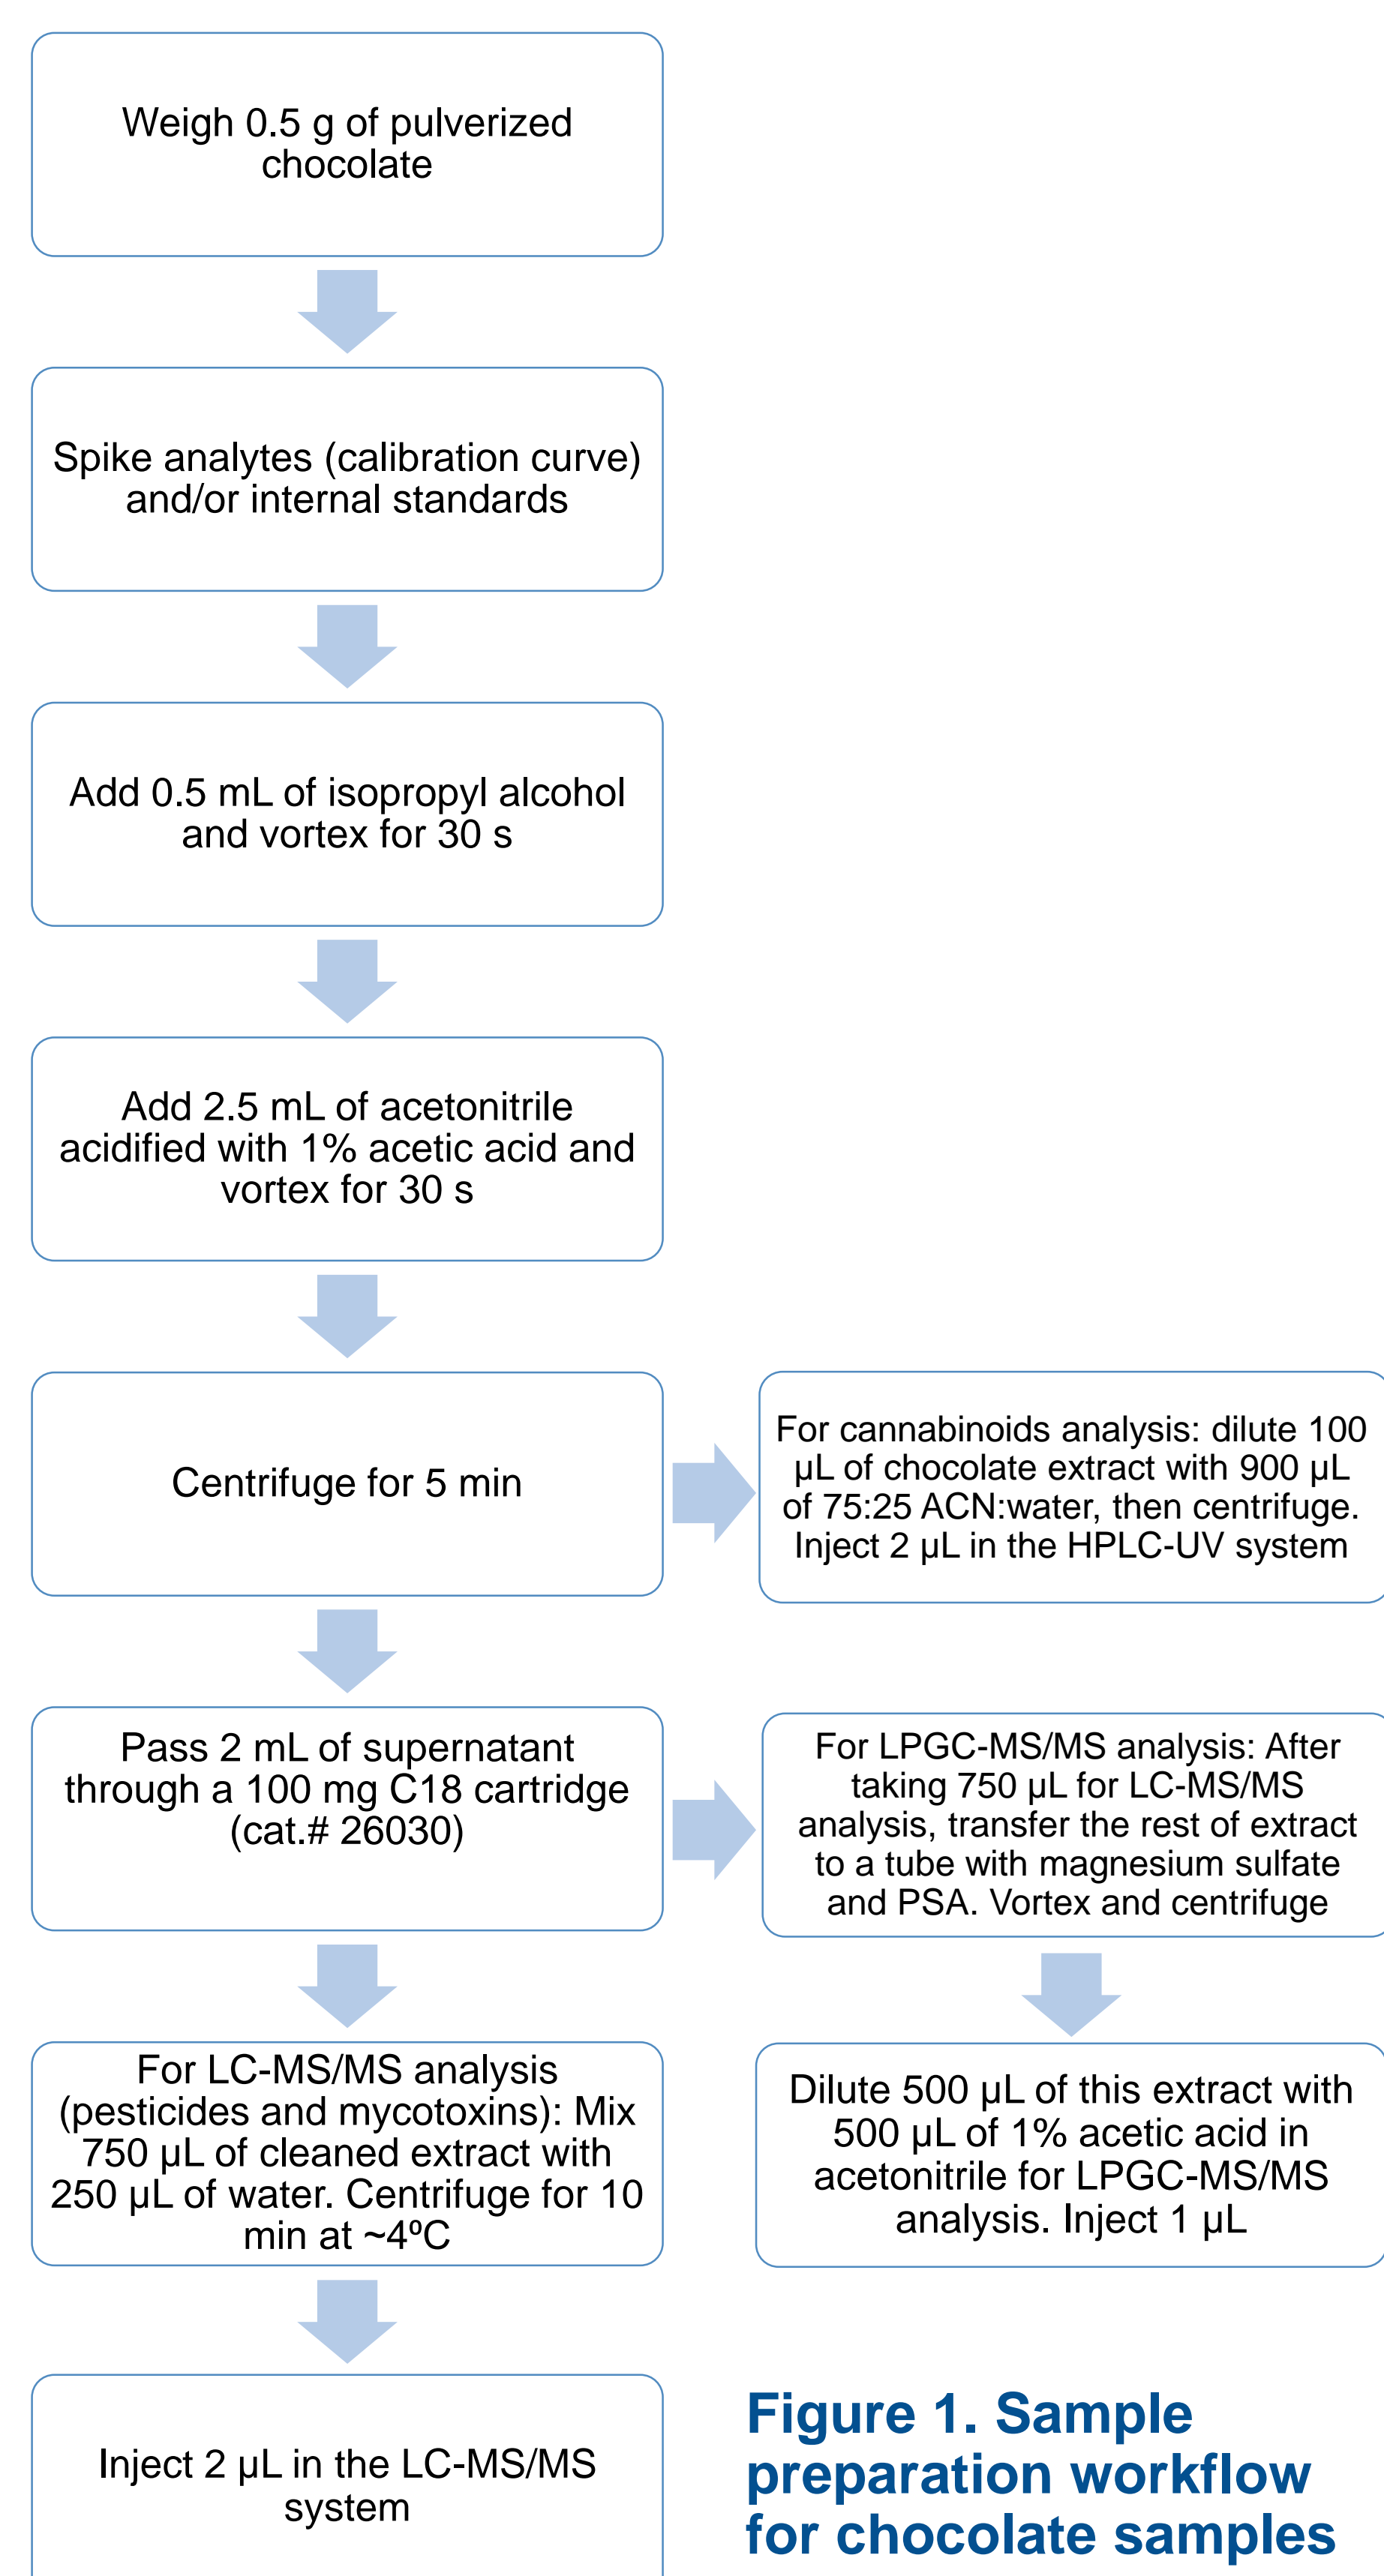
Weigh 0.5 g of pulverized chocolate

Spike analytes (calibration curve) and/or internal standards

Add 0.5 mL of isopropyl alcohol and vortex for 30 s

Add 2.5 mL of acetonitrile acidified with 1% acetic acid and vortex for 30 s

Centrifuge for 5 min

For cannabinoids analysis: dilute 100 µL of chocolate extract with 900 µL of 75:25 ACN:water, then centrifuge. Inject 2 µL in the HPLC-UV system

Pass 2 mL of supernatant through a 100 mg C18 cartridge (cat.# 26030)

For LPGC-MS/MS analysis: After taking 750 µL for LC-MS/MS analysis, transfer the rest of extract to a tube with magnesium sulfate and PSA. Vortex and centrifuge

For LC-MS/MS analysis (pesticides and mycotoxins): Mix 750 µL of cleaned extract with 250 µL of water. Centrifuge for 10 min at ~4ºC

Dilute 500 µL of this extract with 500 µL of 1% acetic acid in acetonitrile for LPGC-MS/MS analysis. Inject 1 µL

Inject 2 µL in the LC-MS/MS system

Figure 1. Sample preparation workflow for chocolate samples